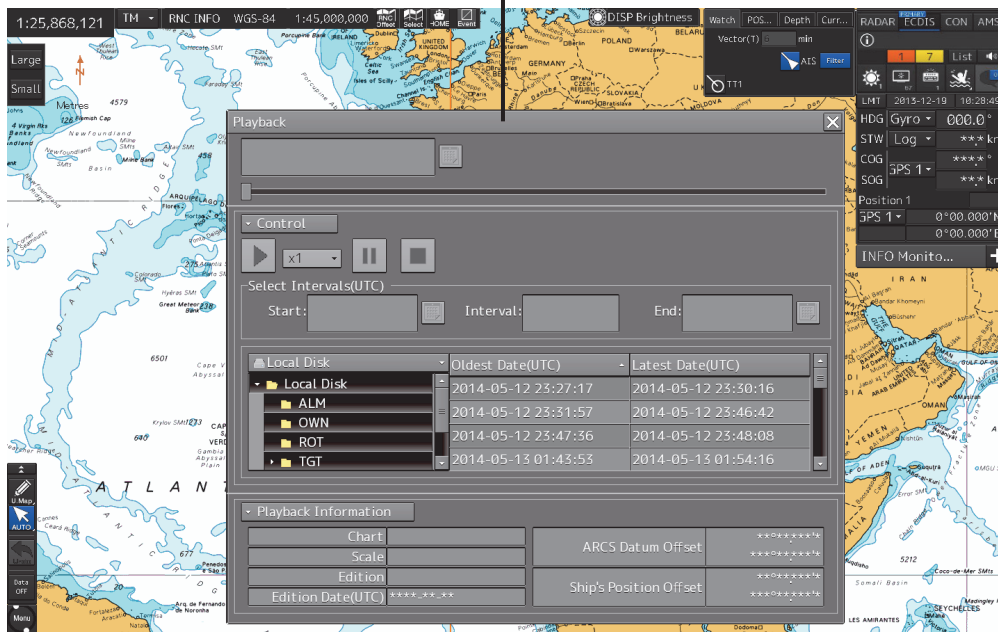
1:25,868,121 TM RNC INFO WGS-84 1:45,000,000 RNC Offset Select HOME Event DISP Brightness

Watch POS... Depth Curr...
Vector(T) min
AIS Filter
TT1

RADAR ECDIS CON AMS
List
LMT 2013-12-19 10:28:49
HDG Gyro 000.0°
STW Log **.* kn
COG GPS 1 ***.*°
SOG **.* kn
Position 1
GPS 1 0°00.000'N
0°00.000'E
INFO Monito...

Large
Small

Playback

Control
x1

Select Intervals(UTC)
Start: Interval: End:

| Local Disk | Oldest Date(UTC) | Latest Date(UTC) |
|---|---|---|
| Local Disk | 2014-05-12 23:27:17 | 2014-05-12 23:30:16 |
| ALM | 2014-05-12 23:31:57 | 2014-05-12 23:46:42 |
| OWN | 2014-05-12 23:47:36 | 2014-05-12 23:48:08 |
| ROT | 2014-05-13 01:43:53 | 2014-05-13 01:54:16 |
| TGT | | |

Playback Information

| Chart | | ARCS Datum Offset | **°**.***'* ***°**.***'* |
|---|---|---|---|
| Scale | | | |
| Edition | | Ship's Position Offset | **°**.***'* ***°**.***'* |
| Edition Date(UTC) | ****-**-** | | |

U.Map
AUTO
Data OFF
Menu

Metres 4579 Newfoundland Basin Flemish Cap 6501 Cape Verde Abyssal Plain ATLANTIC Great Meteor Tablemount Krylov SM 1273 Colorado UNITED KINGDOM GERMANY POLAND FRANCE IRAN YEMEN 5212 Somali Basin SEYCHELLES LES AMIRANTES Coco-de-Mer SMts Arq. de Fernando de Noronha Isles of Scilly English Channel SLOVAKIA